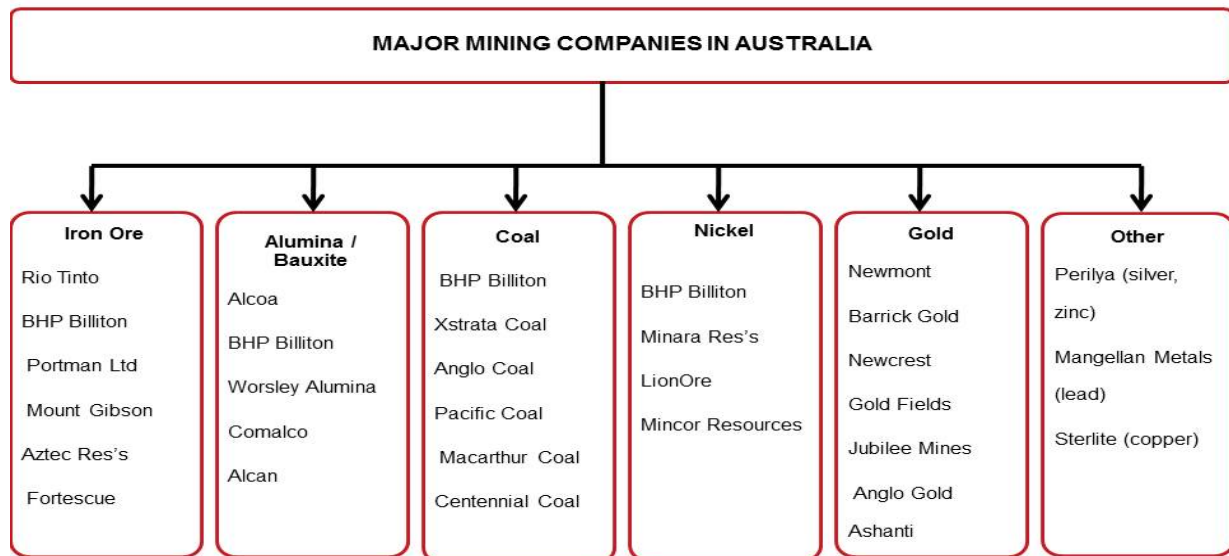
MAJOR MINING COMPANIES IN AUSTRALIA

Iron Ore
Rio Tinto
BHP Billiton
Portman Ltd
Mount Gibson
Aztec Res's
Fortescue

Alumina / Bauxite
Alcoa
BHP Billiton
Worsley Alumina
Comalco
Alcan

Coal
BHP Billiton
Xstrata Coal
Anglo Coal
Pacific Coal
Macarthur Coal
Centennial Coal

Nickel
BHP Billiton
Minara Res's
LionOre
Mincor Resources

Gold
Newmont
Barrick Gold
Newcrest
Gold Fields
Jubilee Mines
Anglo Gold Ashanti

Other
Perilya (silver, zinc)
Mangellan Metals (lead)
Sterlite (copper)